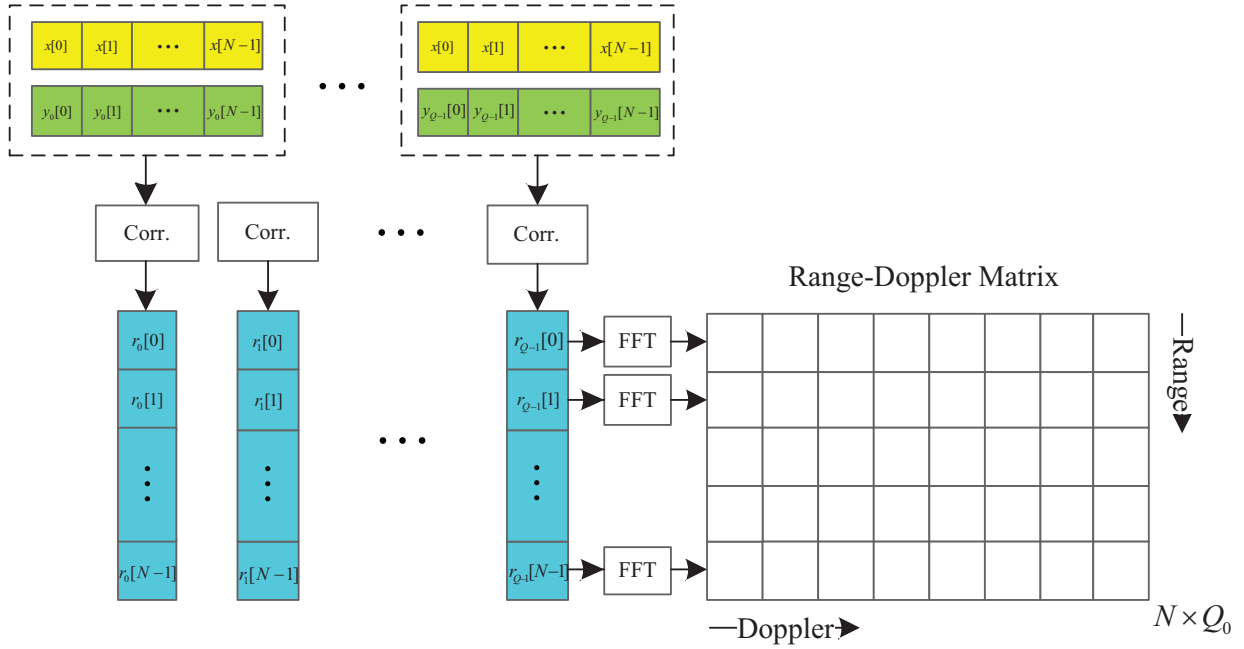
$x[0]$ $x[1]$ $\cdots$ $x[N-1]$

$y_0[0]$ $y_0[1]$ $\cdots$ $y_0[N-1]$

$\cdots$

$x[0]$ $x[1]$ $\cdots$ $x[N-1]$

$y_{Q-1}[0]$ $y_{Q-1}[1]$ $\cdots$ $y_{Q-1}[N-1]$

Corr. Corr. $\cdots$ Corr.

Range-Doppler Matrix

$r_0[0]$ $r_0[1]$ $\vdots$ $r_0[N-1]$

$r_1[0]$ $r_1[1]$ $\vdots$ $r_1[N-1]$

$\cdots$

$r_{Q-1}[0]$ $r_{Q-1}[1]$ $\vdots$ $r_{Q-1}[N-1]$

FFT
FFT
FFT

Range

Doppler

$N \times Q_0$